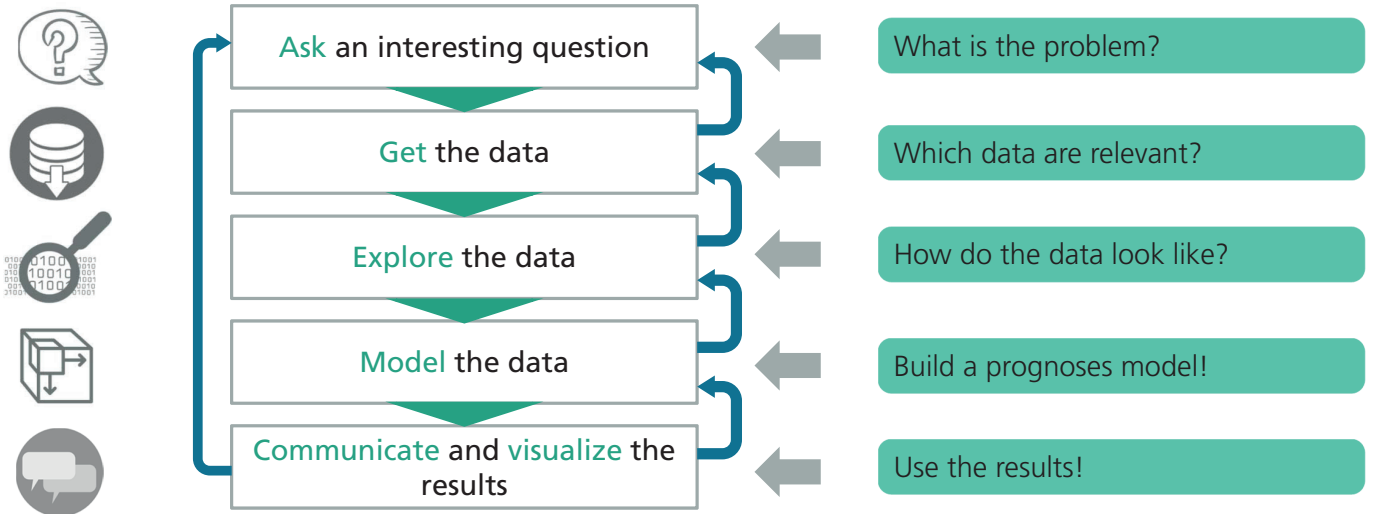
Ask an interesting question

Get the data

Explore the data

Model the data

Communicate and visualize the results

What is the problem?

Which data are relevant?

How do the data look like?

Build a prognoses model!

Use the results!